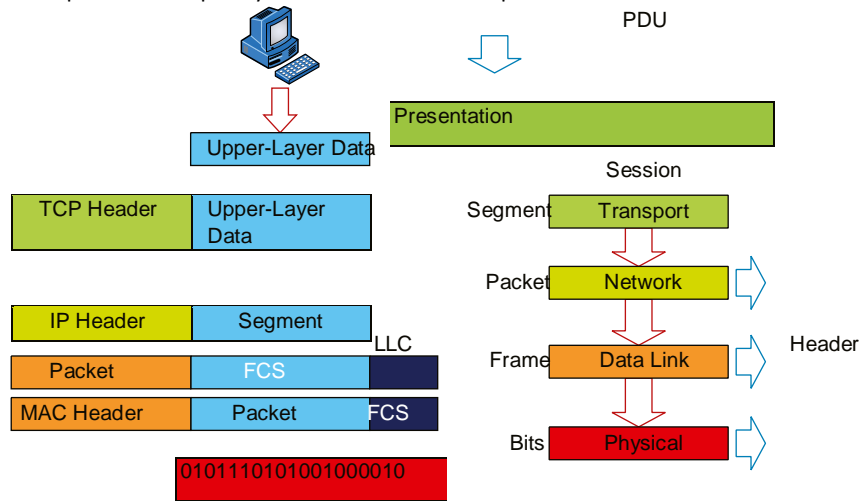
PDU

Upper-Layer Data

Presentation

Session

TCP Header | Upper-Layer Data

Segment Transport

Packet Network

IP Header | Segment

LLC

Packet | FCS

Frame Data Link

Header

MAC Header | Packet | FCS

Bits Physical

010111010100100010